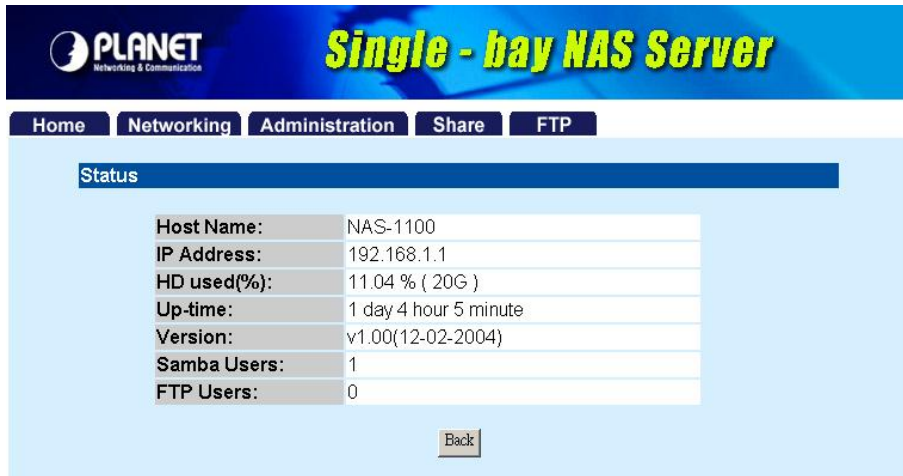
PLANET
Networking & Communication

Single - bay NAS Server

Home Networking Administration Share FTP

Status

| Host Name: | NAS-1100 |
|---|---|
| IP Address: | 192.168.1.1 |
| HD used(%): | 11.04 % ( 20G ) |
| Up-time: | 1 day 4 hour 5 minute |
| Version: | v1.00(12-02-2004) |
| Samba Users: | 1 |
| FTP Users: | 0 |

Back